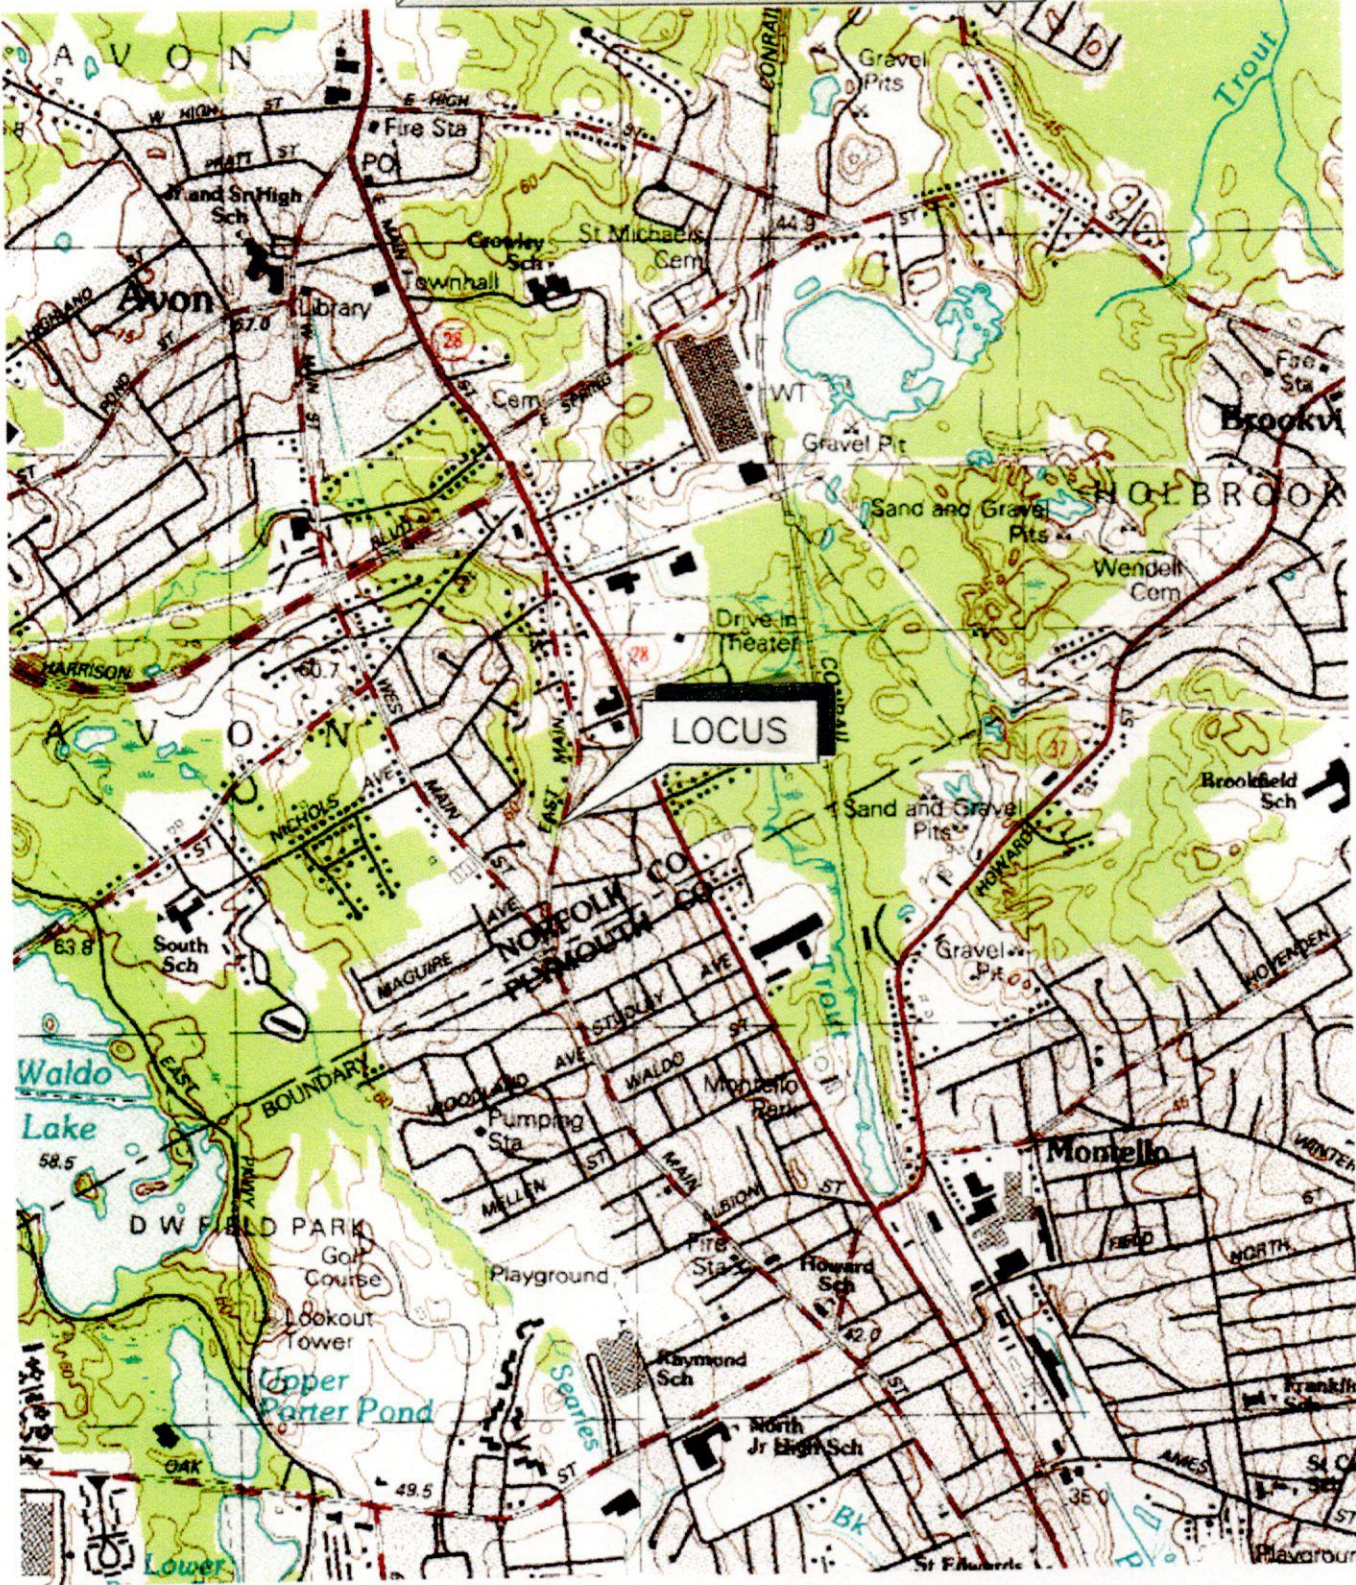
A V O N
W HIGH
E HIGH
Fire Sta
PRATT ST
PO
Jr and Sr High Sch
Crowley Sch
St Michaels Cem
44.9
Gravel Pits
Trout
Avon
Library
Townhall
57.0
28
HWT
Cem
SPRING
Gravel Pit
Fire Sta
Brookvi
HOLBROOK
Sand and Gravel Pits
Wendell Cem
Drive-in Theater
28
HARRISON
60.7
WEST
MAIN
EAST MAIN
CONRAIL
LOCUS
A V O N
NICHOLS AVE
37
Brookfield Sch
Sand and Gravel Pits
HOWARD
NORFOLK CO
PLYMOUTH CO
MAGUIRE AVE
South Sch
63.8
Gravel Pit
STUDLEY AVE
Trout
Waldo Lake
58.5
EAST
BOUNDARY
WOODLAND AVE
WALDO ST
Montello Park
Pumping Sta
MAIN
MELLEN ST
Montello
ALBION ST
DWFIELD PARK
Golf Course
Playground
Fire Sta
Howard Sch
42.0
FIELD
NORTH
Lookout Tower
Raymond Sch
Upper Porter Pond
Searles
North Jr High Sch
OAK
49.5
ST
AMES
35.0
Franklin Sch
Bk
Lower
St Edwards
Playground